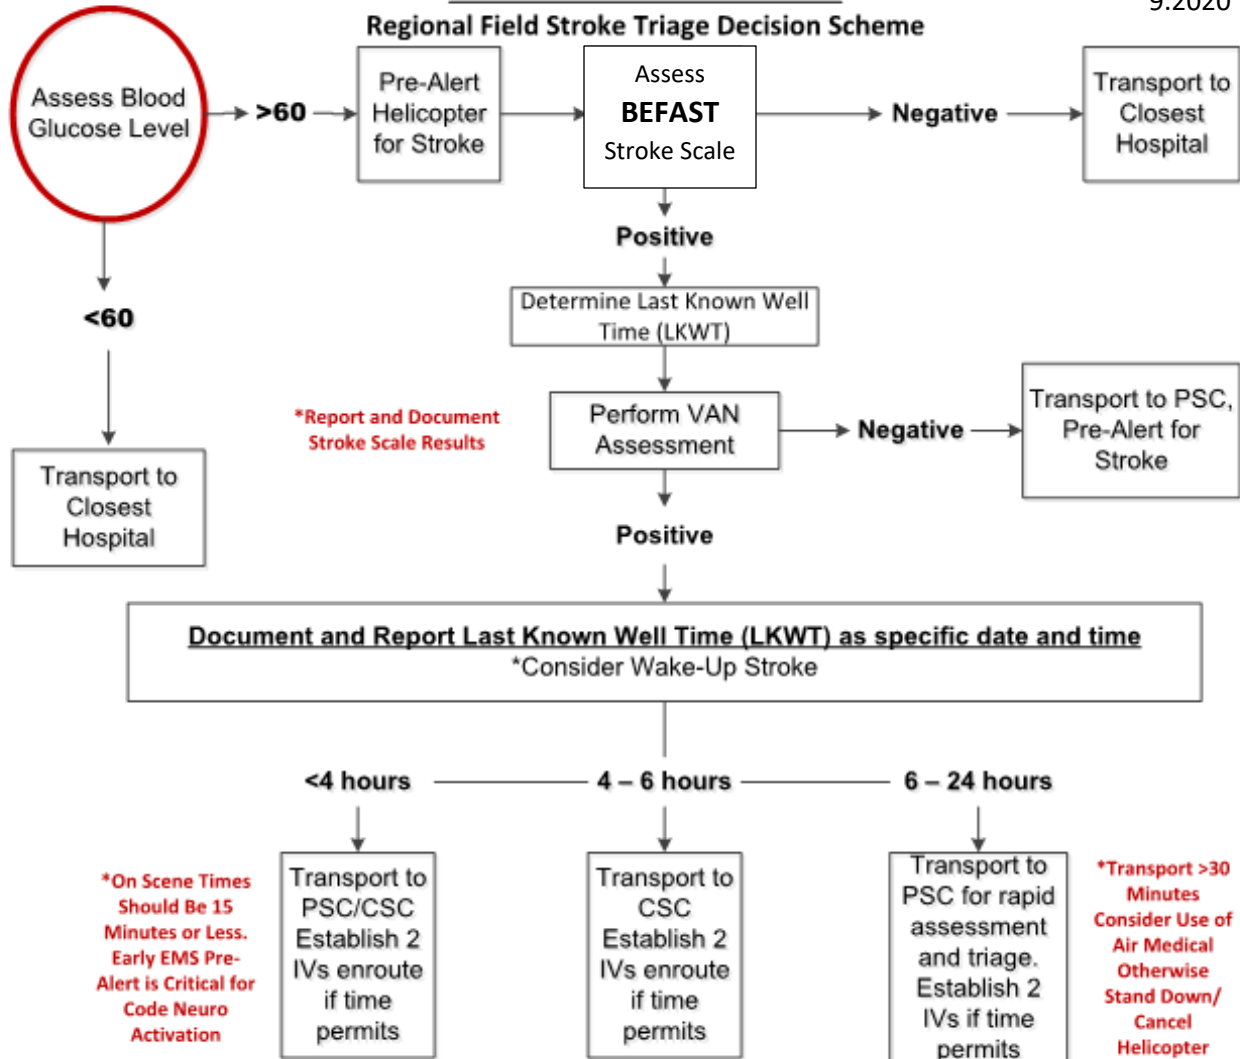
9.2020

Regional Field Stroke Triage Decision Scheme

Assess Blood Glucose Level

>60

Pre-Alert Helicopter for Stroke

Assess BEFAST Stroke Scale

Negative

Transport to Closest Hospital

<60

Transport to Closest Hospital

Positive

Determine Last Known Well Time (LKWT)

*Report and Document Stroke Scale Results

Perform VAN Assessment

Negative

Transport to PSC, Pre-Alert for Stroke

Positive

Document and Report Last Known Well Time (LKWT) as specific date and time
*Consider Wake-Up Stroke

<4 hours

4 – 6 hours

6 – 24 hours

*On Scene Times Should Be 15 Minutes or Less. Early EMS Pre-Alert is Critical for Code Neuro Activation

Transport to PSC/CSC Establish 2 IVs enroute if time permits

Transport to CSC Establish 2 IVs enroute if time permits

Transport to PSC for rapid assessment and triage. Establish 2 IVs if time permits

*Transport >30 Minutes Consider Use of Air Medical Otherwise Stand Down/ Cancel Helicopter